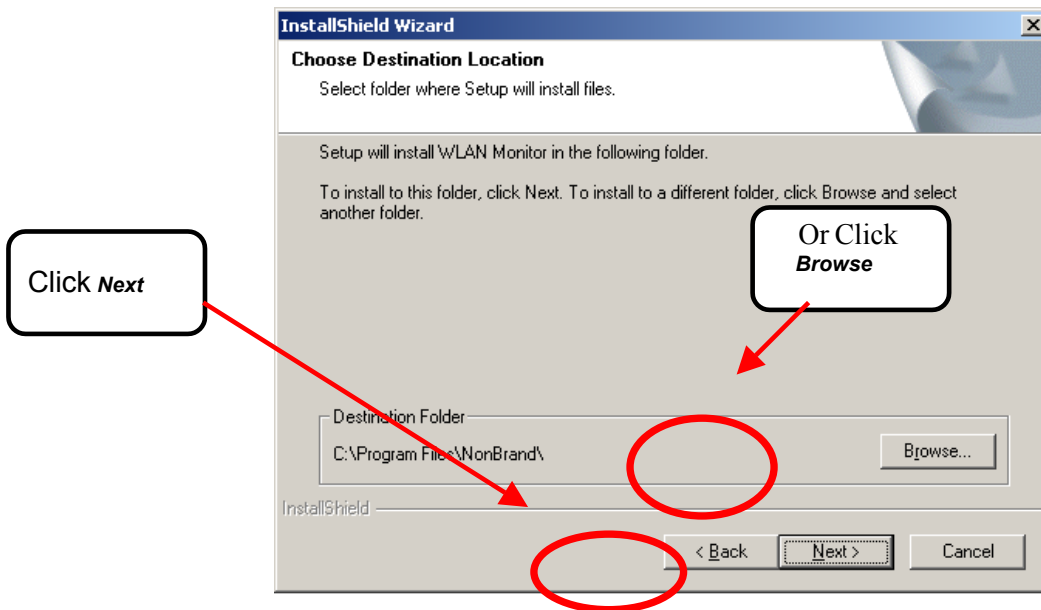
InstallShield Wizard

Choose Destination Location

Select folder where Setup will install files.

Setup will install WLAN Monitor in the following folder.

To install to this folder, click Next. To install to a different folder, click Browse and select another folder.

Or Click **Browse**

Click ***Next***

Destination Folder

C:\Program Files\NonBrand\

Browse...

InstallShield

< Back

Next >

Cancel